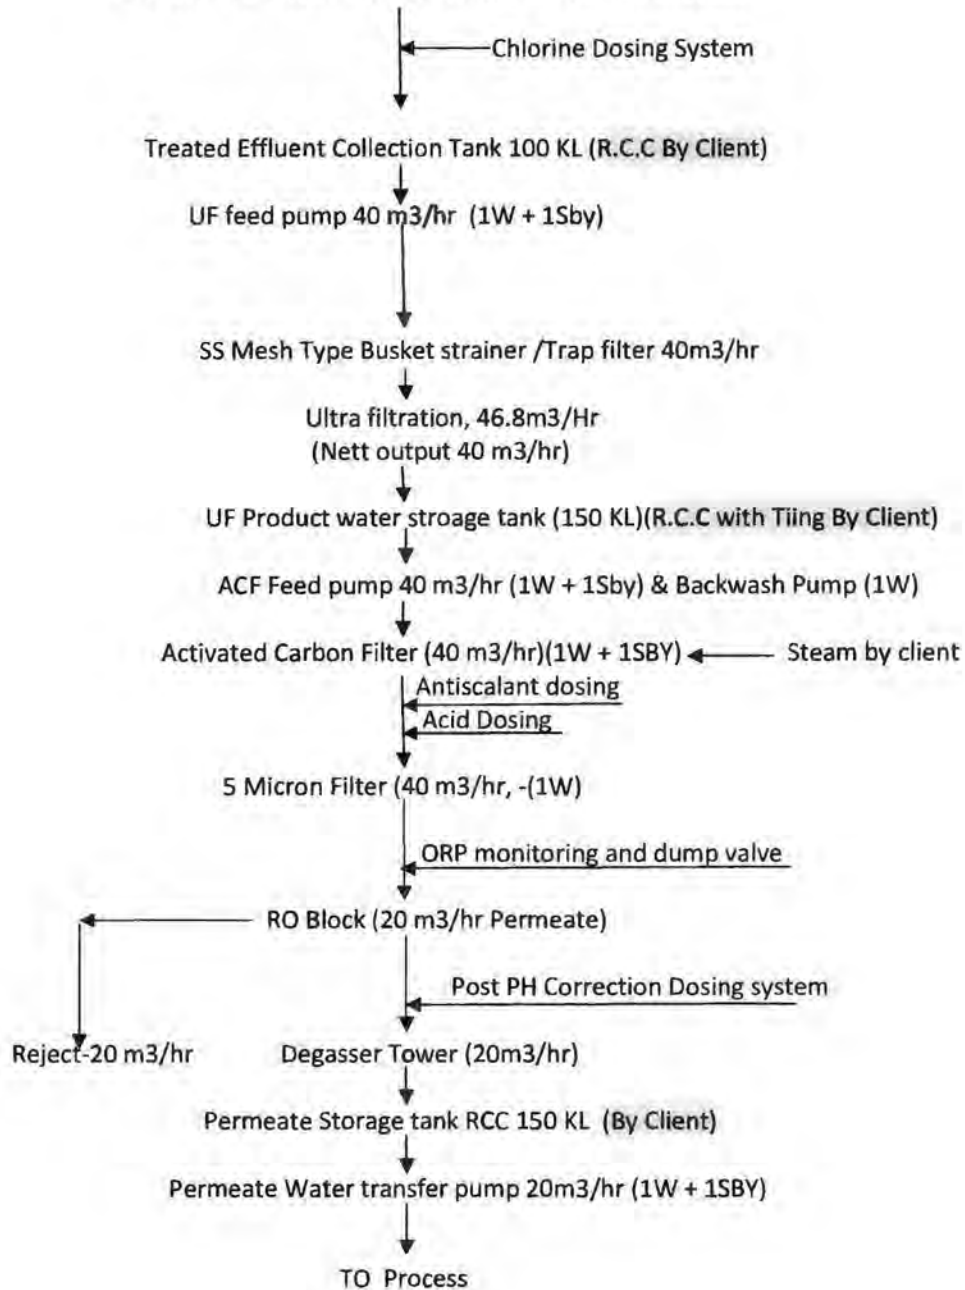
Chlorine Dosing System

Treated Effluent Collection Tank 100 KL (R.C.C By Client)

UF feed pump 40 m3/hr (1W + 1Sby)

SS Mesh Type Busket strainer /Trap filter 40m3/hr

Ultra filtration, 46.8m3/Hr
(Nett output 40 m3/hr)

UF Product water stroage tank (150 KL)(R.C.C with Tiing By Client)

ACF Feed pump 40 m3/hr (1W + 1Sby) & Backwash Pump (1W)

Activated Carbon Filter (40 m3/hr)(1W + 1SBY)

Steam by client

Antiscalant dosing

Acid Dosing

5 Micron Filter (40 m3/hr, -(1W)

ORP monitoring and dump valve

RO Block (20 m3/hr Permeate)

Post PH Correction Dosing system

Reject-20 m3/hr

Degasser Tower (20m3/hr)

Permeate Storage tank RCC 150 KL (By Client)

Permeate Water transfer pump 20m3/hr (1W + 1SBY)

TO Process